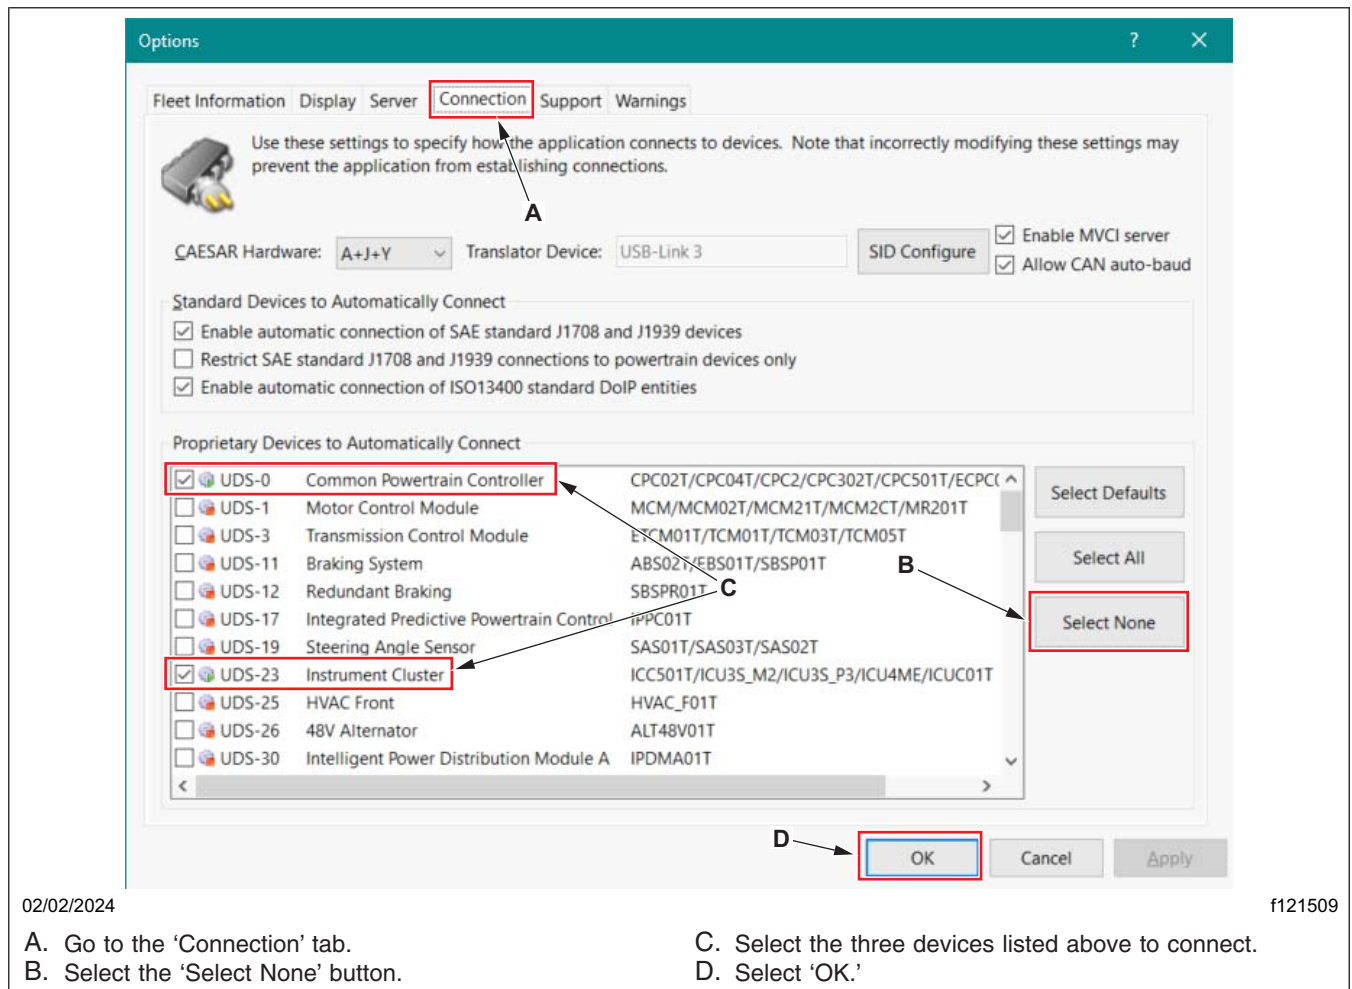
Options

?

Fleet Information Display Server Connection Support Warnings

Use these settings to specify how the application connects to devices. Note that incorrectly modifying these settings may prevent the application from establishing connections.

A

CAESAR Hardware: A+J+Y Translator Device: USB-Link 3 SID Configure Enable MVCI server Allow CAN auto-baud

Standard Devices to Automatically Connect
Enable automatic connection of SAE standard J1708 and J1939 devices
Restrict SAE standard J1708 and J1939 connections to powertrain devices only
Enable automatic connection of ISO13400 standard DoIP entities

Proprietary Devices to Automatically Connect

| | | |
|---|---|---|
| UDS-0 | Common Powertrain Controller | CPC02T/CPC04T/CPC2/CPC302T/CPC501T/ECPC( |
| UDS-1 | Motor Control Module | MCM/MCM02T/MCM21T/MCM2CT/MR201T |
| UDS-3 | Transmission Control Module | ETCM01T/TCM01T/TCM03T/TCM05T |
| UDS-11 | Braking System | ABS02T/EBS01T/SBSP01T |
| UDS-12 | Redundant Braking | SBSPR01T |
| UDS-17 | Integrated Predictive Powertrain Control | IPPC01T |
| UDS-19 | Steering Angle Sensor | SAS01T/SAS03T/SAS02T |
| UDS-23 | Instrument Cluster | ICC501T/ICU3S_M2/ICU3S_P3/ICU4ME/ICUC01T |
| UDS-25 | HVAC Front | HVAC_F01T |
| UDS-26 | 48V Alternator | ALT48V01T |
| UDS-30 | Intelligent Power Distribution Module A | IPDMA01T |

C

B

Select Defaults

Select All

Select None

D

OK Cancel Apply

02/02/2024

f121509

A. Go to the ‘Connection’ tab.
B. Select the ‘Select None’ button.
C. Select the three devices listed above to connect.
D. Select ‘OK.’